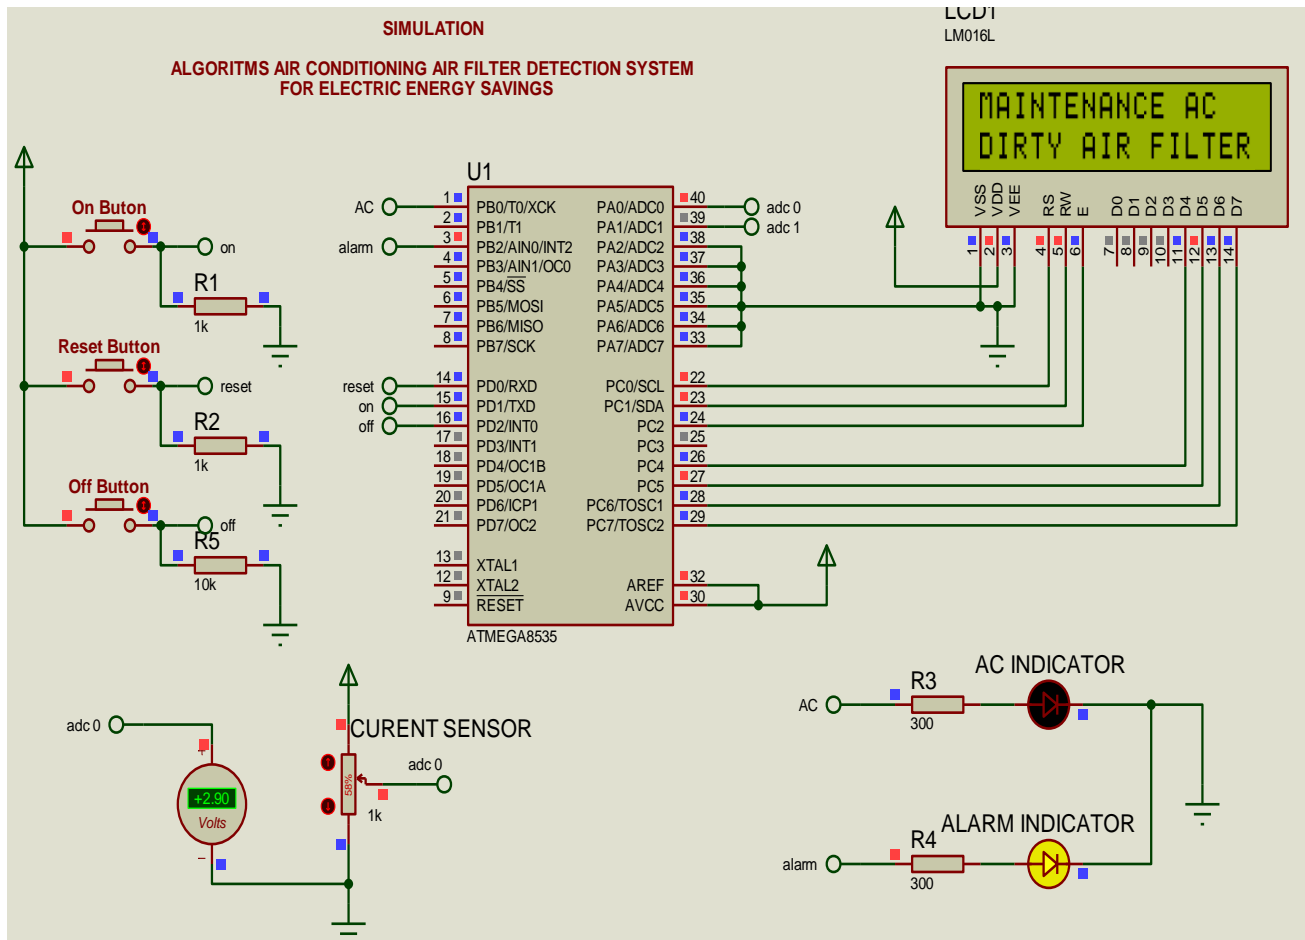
SIMULATION

ALGORITMS AIR CONDITIONING AIR FILTER DETECTION SYSTEM
FOR ELECTRIC ENERGY SAVINGS

LCD1
LM016L

MAINTENANCE AC
DIRTY AIR FILTER

VSS VDD VEE RS RW E D0 D1 D2 D3 D4 D5 D6 D7
1 2 3 4 5 6 7 8 9 10 11 12 13 14

On Buton
on
R1
1k

Reset Button
reset
R2
1k

Off Button
off
R5
10k

U1

AC 1 PB0/T0/XCK
2 PB1/T1
alarm 3 PB2/AIN0/INT2
4 PB3/AIN1/OC0
5 PB4/$\overline{SS}$
6 PB5/MOSI
7 PB6/MISO
8 PB7/SCK
reset 14 PD0/RXD
on 15 PD1/TXD
off 16 PD2/INT0
17 PD3/INT1
18 PD4/OC1B
19 PD5/OC1A
20 PD6/ICP1
21 PD7/OC2
13 XTAL1
12 XTAL2
9 $\overline{RESET}$

PA0/ADC0 40 adc 0
PA1/ADC1 39 adc 1
PA2/ADC2 38
PA3/ADC3 37
PA4/ADC4 36
PA5/ADC5 35
PA6/ADC6 34
PA7/ADC7 33
PC0/SCL 22
PC1/SDA 23
PC2 24
PC3 25
PC4 26
PC5 27
PC6/TOSC1 28
PC7/TOSC2 29
AREF 32
AVCC 30

ATMEGA8535

adc 0
+2.90
Volts

CURENT SENSOR
58%
adc 0
1k

AC INDICATOR
AC
R3
300

ALARM INDICATOR
alarm
R4
300